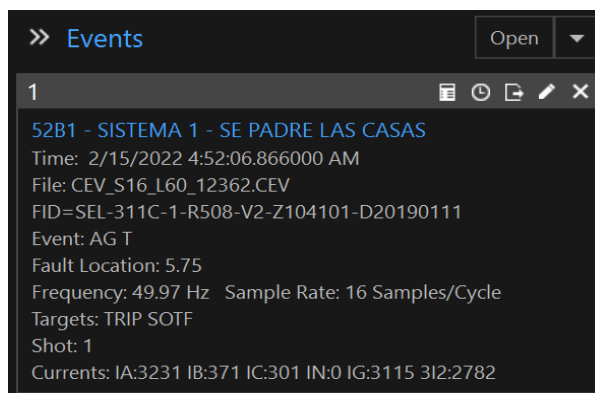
» Events

Open

1

52B1 - SISTEMA 1 - SE PADRE LAS CASAS
Time: 2/15/2022 4:52:06.866000 AM
File: CEV_S16_L60_12362.CEV
FID=SEL-311C-1-R508-V2-Z104101-D20190111
Event: AG T
Fault Location: 5.75
Frequency: 49.97 Hz Sample Rate: 16 Samples/Cycle
Targets: TRIP SOTF
Shot: 1
Currents: IA:3231 IB:371 IC:301 IN:0 IG:3115 3I2:2782